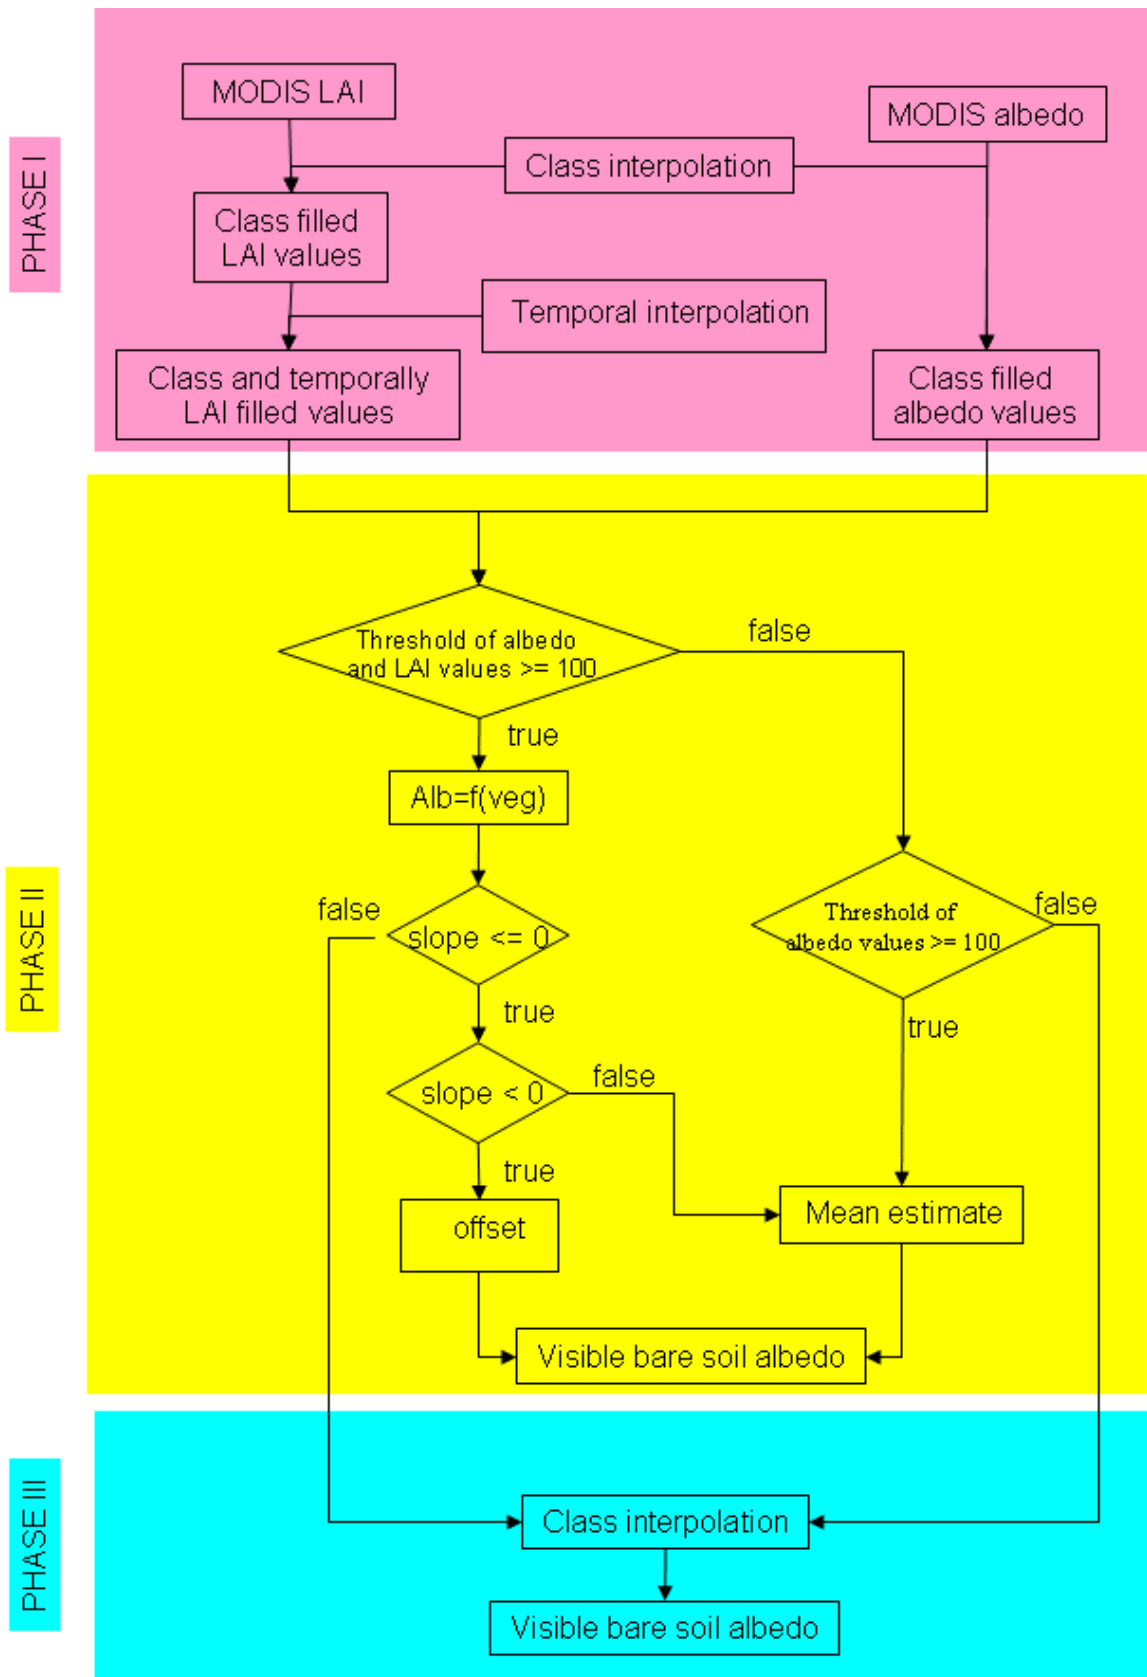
PHASE I

MODIS LAI

MODIS albedo

Class interpolation

Class filled LAI values

Temporal interpolation

Class and temporally LAI filled values

Class filled albedo values

PHASE II

Threshold of albedo and LAI values >= 100

false

true

Alb=f(veg)

false

slope <= 0

Threshold of albedo values >= 100

false

true

true

slope < 0

false

true

offset

Mean estimate

Visible bare soil albedo

PHASE III

Class interpolation

Visible bare soil albedo